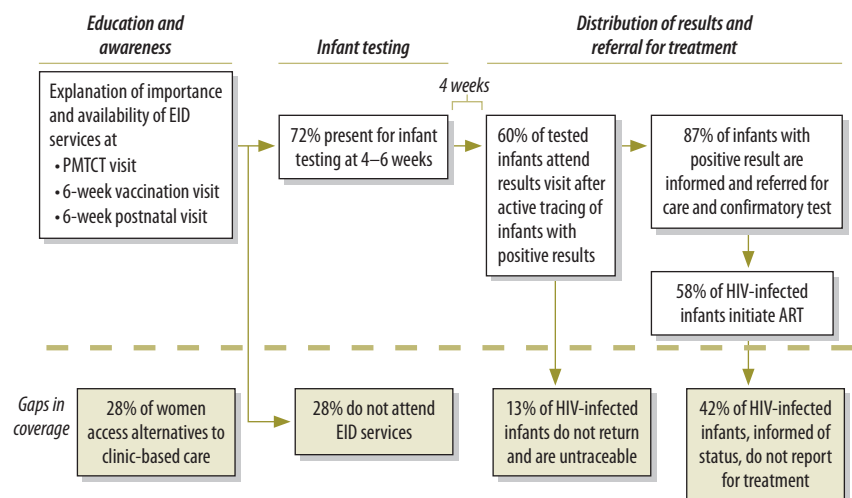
Education and awareness

Infant testing

Distribution of results and referral for treatment

Explanation of importance and availability of EID services at
• PMTCT visit
• 6-week vaccination visit
• 6-week postnatal visit

72% present for infant testing at 4–6 weeks

4 weeks

60% of tested infants attend results visit after active tracing of infants with positive results

87% of infants with positive result are informed and referred for care and confirmatory test

58% of HIV-infected infants initiate ART

Gaps in coverage

28% of women access alternatives to clinic-based care

28% do not attend EID services

13% of HIV-infected infants do not return and are untraceable

42% of HIV-infected infants, informed of status, do not report for treatment